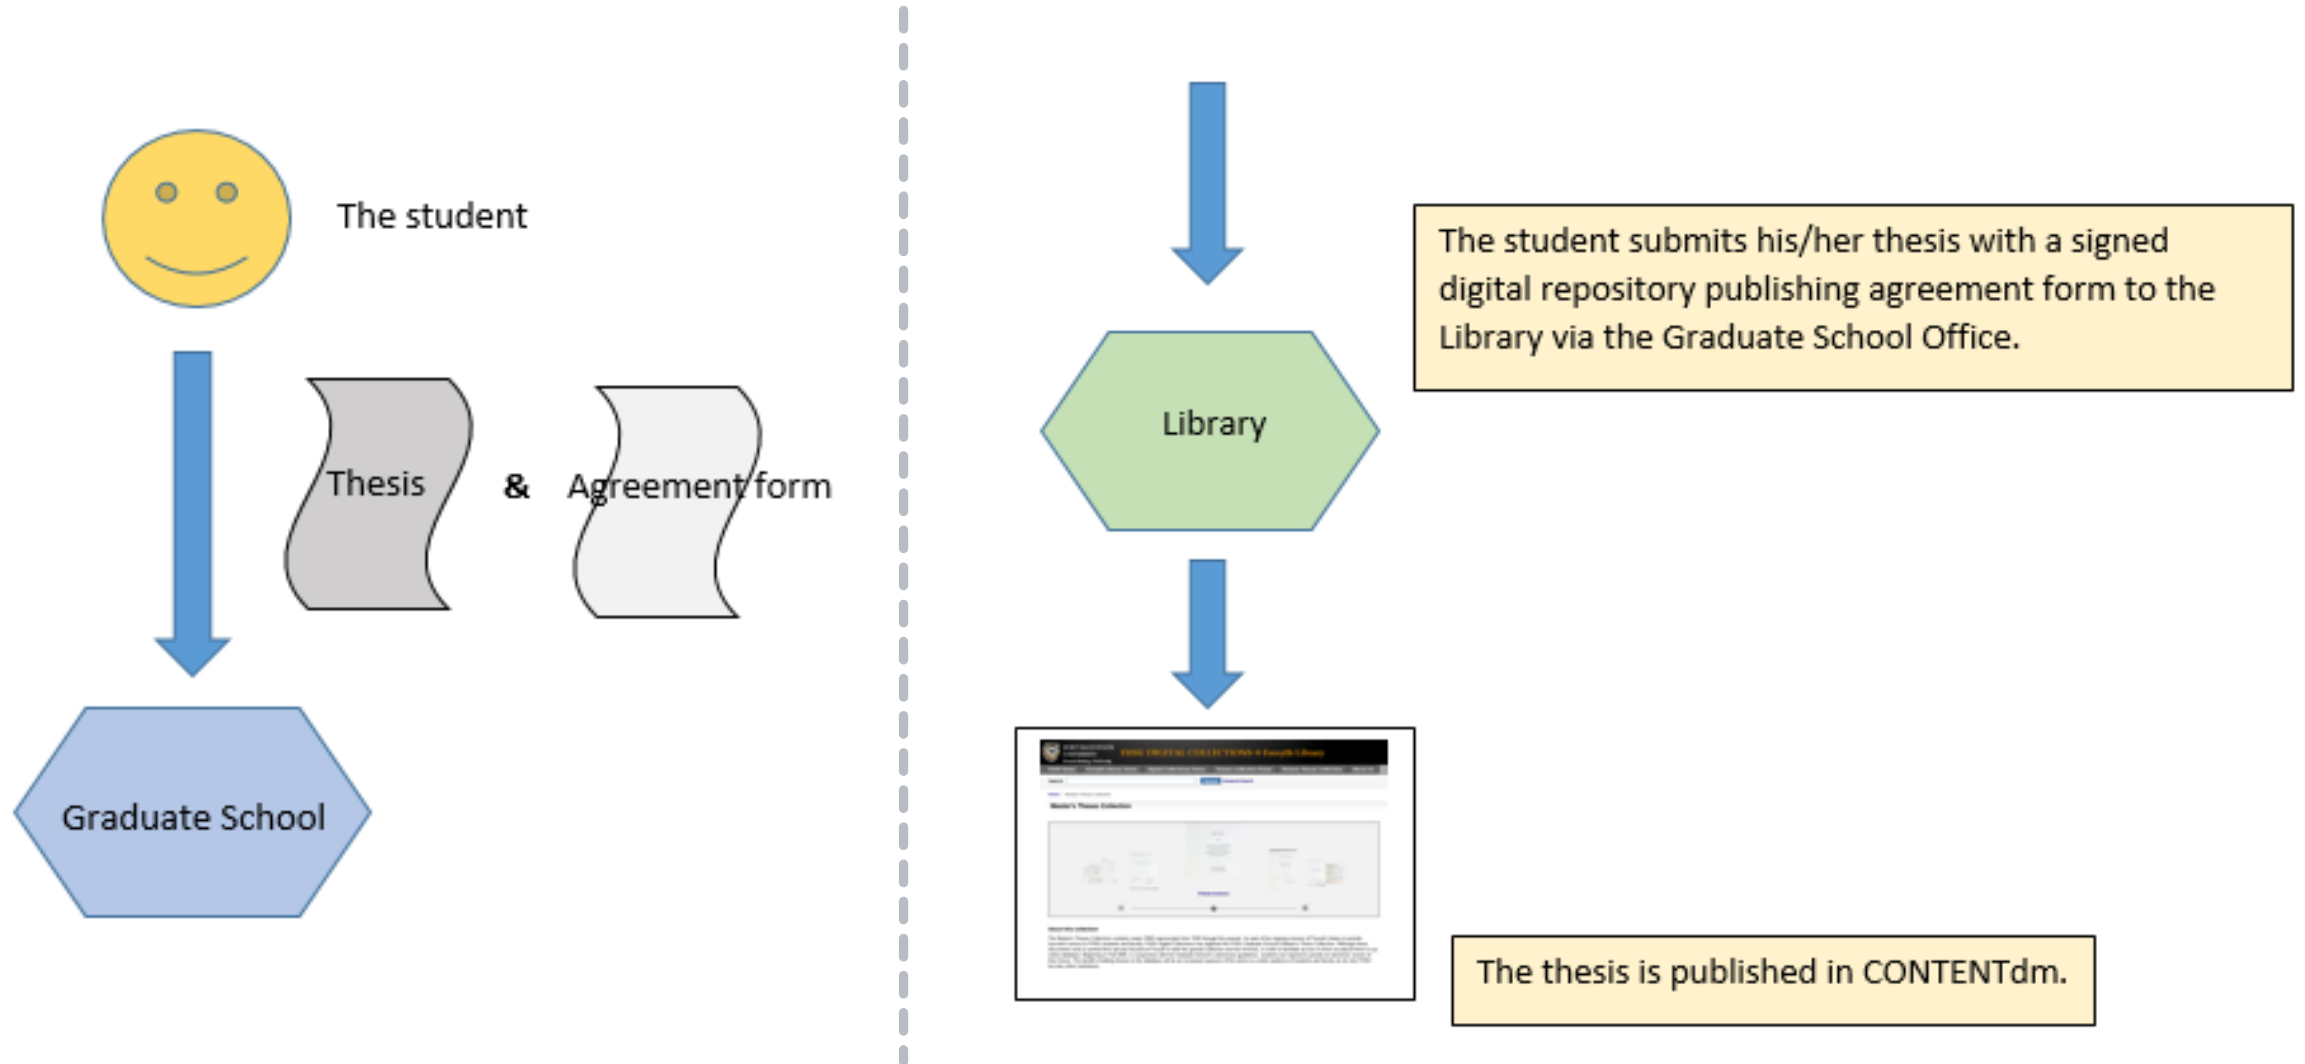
The student

Thesis

&

Agreement form

Graduate School

Library

The student submits his/her thesis with a signed digital repository publishing agreement form to the Library via the Graduate School Office.

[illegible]

The thesis is published in CONTENTdm.